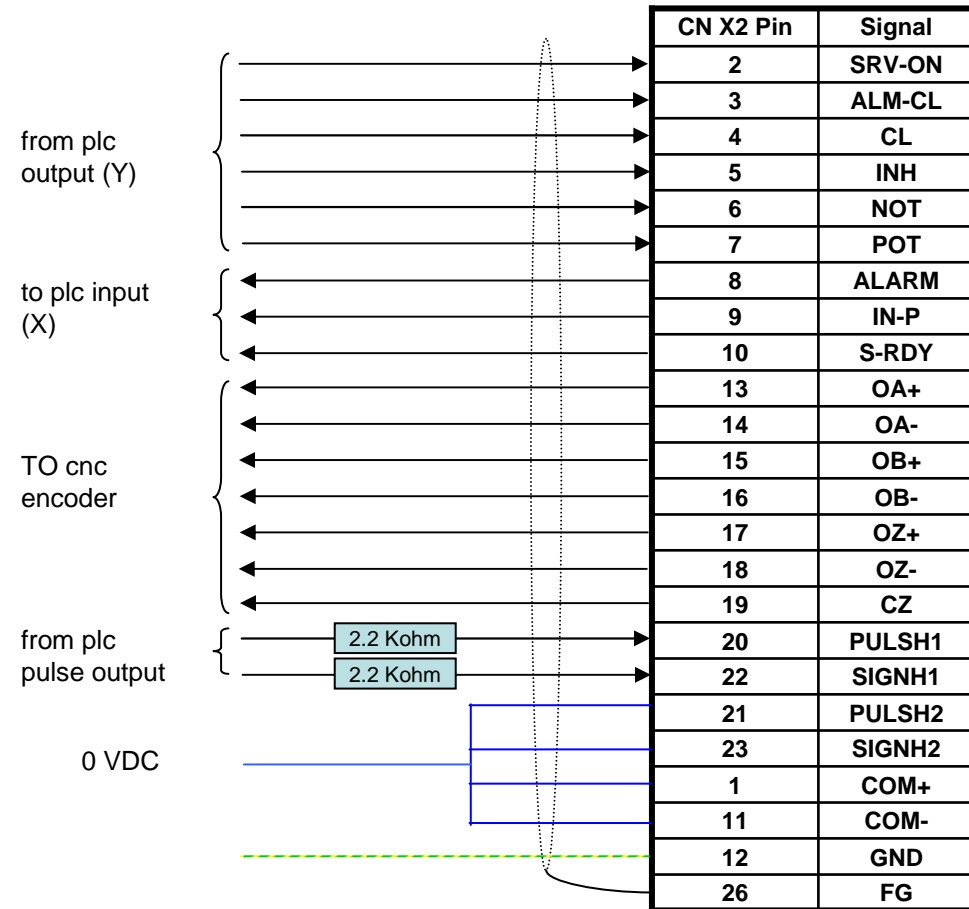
from plc output (Y)

to plc input (X)

TO cnc encoder

from plc pulse output

2.2 Kohm

2.2 Kohm

0 VDC

| CN X2 Pin | Signal |
|---|---|
| 2 | SRV-ON |
| 3 | ALM-CL |
| 4 | CL |
| 5 | INH |
| 6 | NOT |
| 7 | POT |
| 8 | ALARM |
| 9 | IN-P |
| 10 | S-RDY |
| 13 | OA+ |
| 14 | OA- |
| 15 | OB+ |
| 16 | OB- |
| 17 | OZ+ |
| 18 | OZ- |
| 19 | CZ |
| 20 | PULSH1 |
| 22 | SIGNH1 |
| 21 | PULSH2 |
| 23 | SIGNH2 |
| 1 | COM+ |
| 11 | COM- |
| 12 | GND |
| 26 | FG |